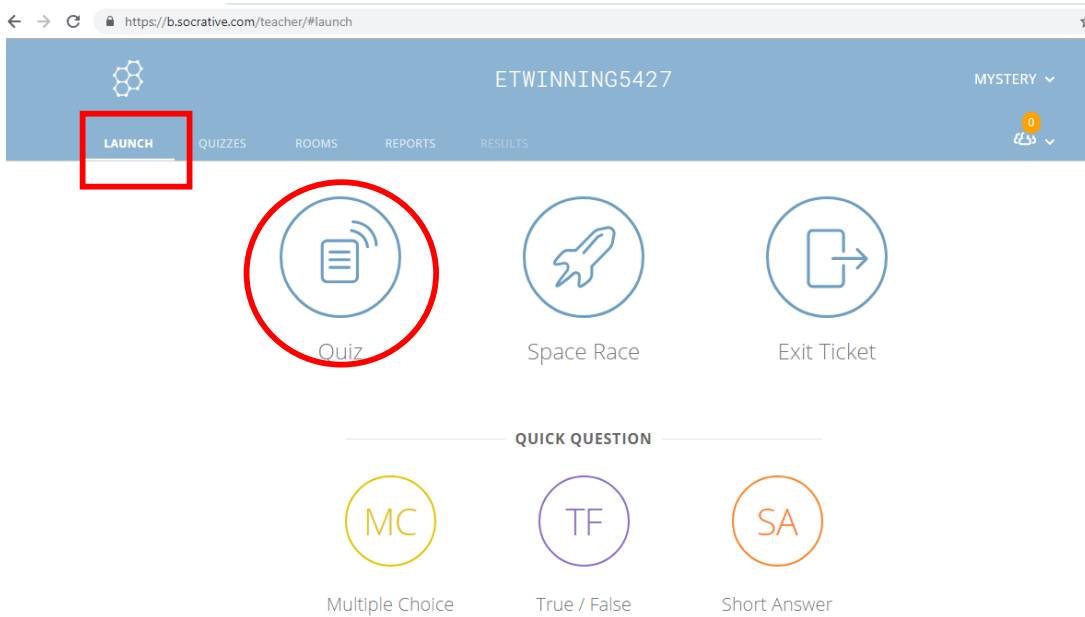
https://b.socrative.com/teacher/#launch

ETWINNING5427

MYSTERY

LAUNCH QUIZZES ROOMS REPORTS RESULTS

0

Quiz

Space Race

Exit Ticket

QUICK QUESTION

MC

Multiple Choice

TF

True / False

SA

Short Answer